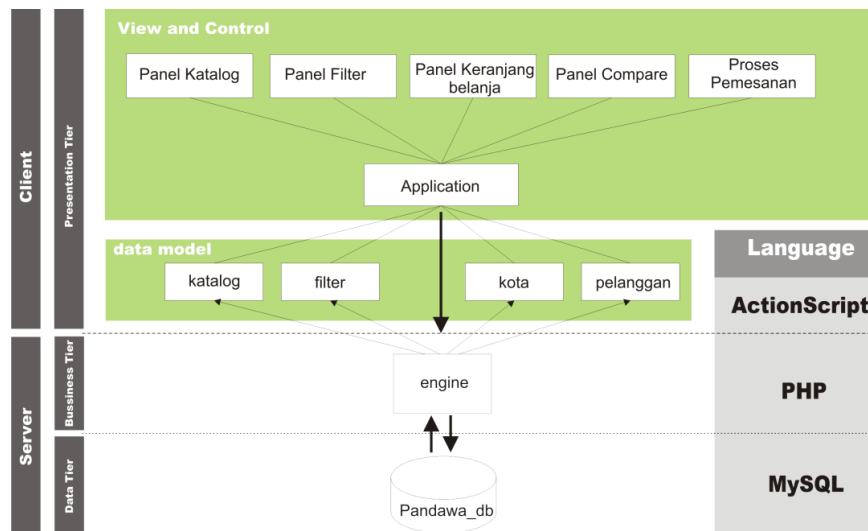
Client

Presentation Tier

View and Control

Panel Katalog

Panel Filter

Panel Keranjang belanja

Panel Compare

Proses Pemesanan

Application

data model

katalog

filter

kota

pelanggan

Language

ActionScript

Server

Bussiness Tier

engine

PHP

Data Tier

Pandawa_db

MySQL